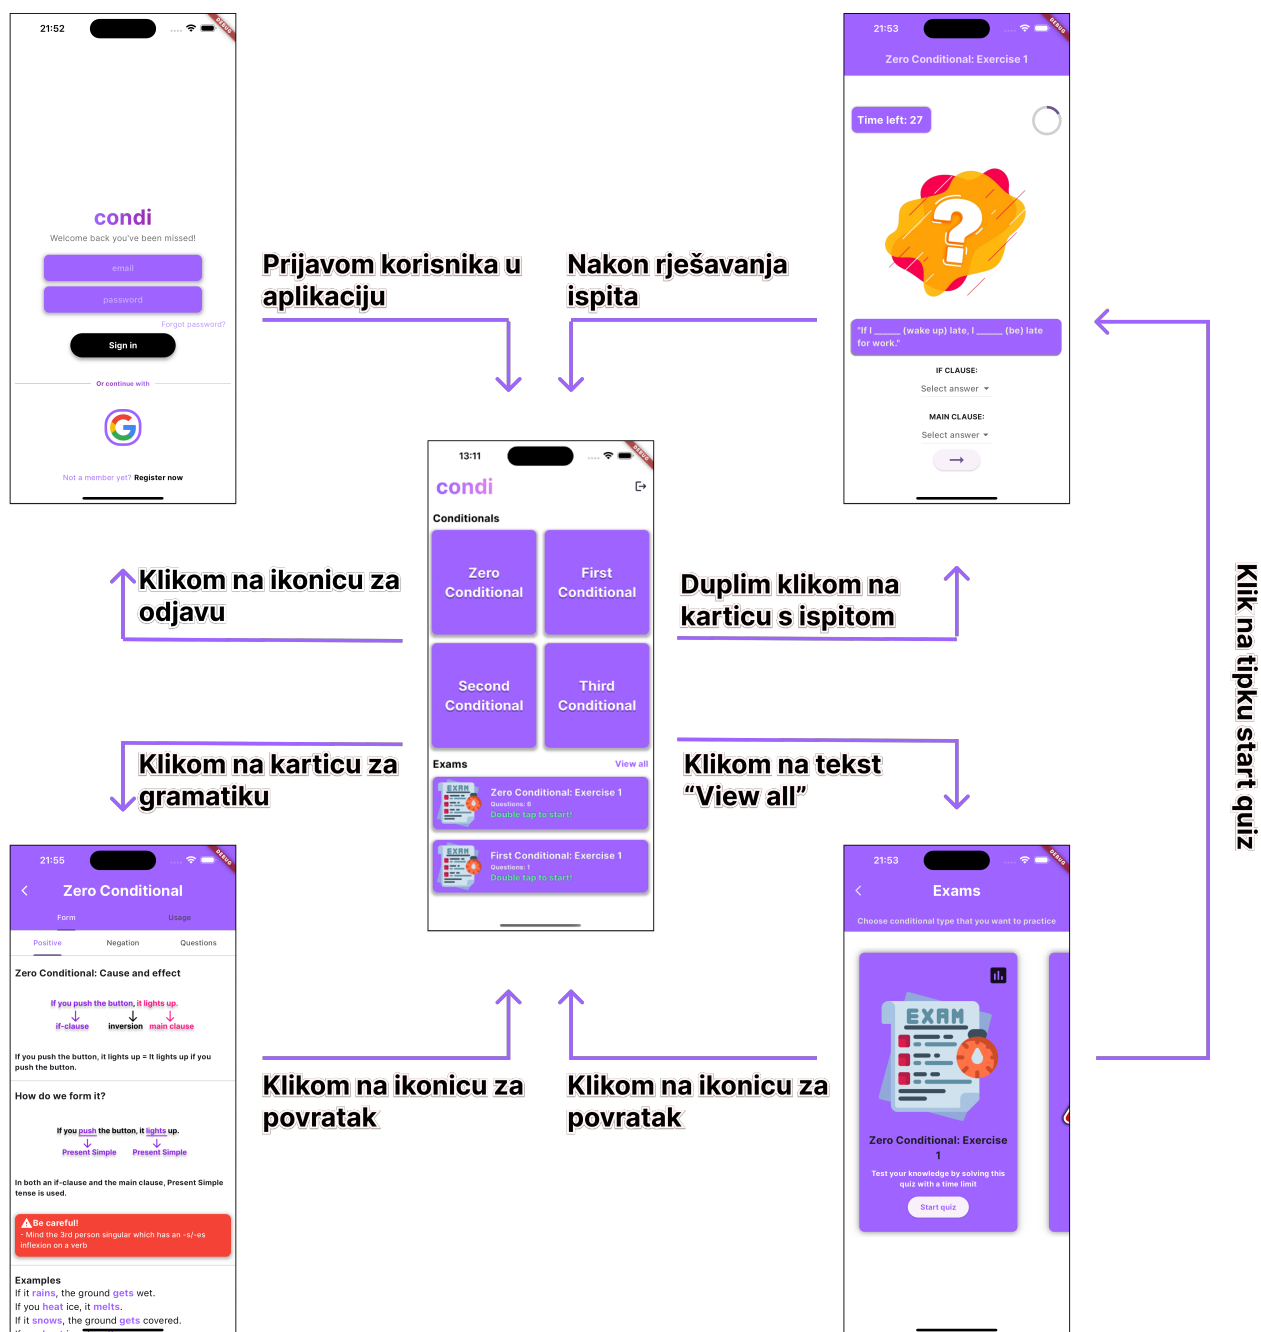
21:52

DEBUG

condi

Welcome back you've been missed!

email

password

Forgot password?

Sign in

Or continue with

Not a member yet? Register now

Prijavom korisnika u aplikaciju

Nakon rješavanja ispita

21:53

DEBUG

Zero Conditional: Exercise 1

Time left: 27

"If I _____ (wake up) late, I _____ (be) late for work."

IF CLAUSE:

Select answer

MAIN CLAUSE:

Select answer

Klik na tipku start quiz

13:11

DEBUG

condi

Conditionals

Zero Conditional

First Conditional

Second Conditional

Third Conditional

Exams

View all

Zero Conditional: Exercise 1
Questions: 8
Double tap to start!

First Conditional: Exercise 1
Questions: 1
Double tap to start!

Klikom na ikonicu za odjavu

Duplim klikom na karticu s ispitom

Klikom na karticu za gramatiku

Klikom na tekst "View all"

21:55

DEBUG

Zero Conditional

Form

Usage

Positive

Negation

Questions

Zero Conditional: Cause and effect

If you push the button, it lights up.

if-clause

inversion

main clause

If you push the button, it lights up = It lights up if you push the button.

How do we form it?

If you push the button, it lights up.

Present Simple

Present Simple

In both an if-clause and the main clause, Present Simple tense is used.

Be careful!
- Mind the 3rd person singular which has an -s/-es inflexion on a verb

Examples
If it rains, the ground gets wet.
If you heat ice, it melts.
If it snows, the ground gets covered.

Klikom na ikonicu za povratak

Klikom na ikonicu za povratak

21:53

DEBUG

Exams

Choose conditional type that you want to practice

Zero Conditional: Exercise 1

Test your knowledge by solving this quiz with a time limit

Start quiz